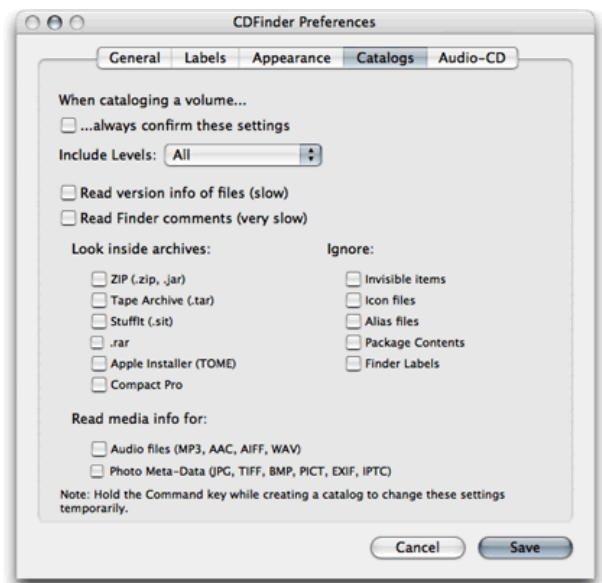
CDFinder Preferences

General | Labels | Appearance | Catalogs | Audio-CD

When cataloging a volume...

...always confirm these settings

Include Levels: All

Read version info of files (slow)

Read Finder comments (very slow)

Look inside archives:

ZIP (.zip, .jar)

Tape Archive (.tar)

StuffIt (.sit)

.rar

Apple Installer (TOME)

Compact Pro

Ignore:

Invisible items

Icon files

Alias files

Package Contents

Finder Labels

Read media info for:

Audio files (MP3, AAC, AIFF, WAV)

Photo Meta-Data (JPG, TIFF, BMP, PICT, EXIF, IPTC)

Note: Hold the Command key while creating a catalog to change these settings temporarily.

Cancel

Save